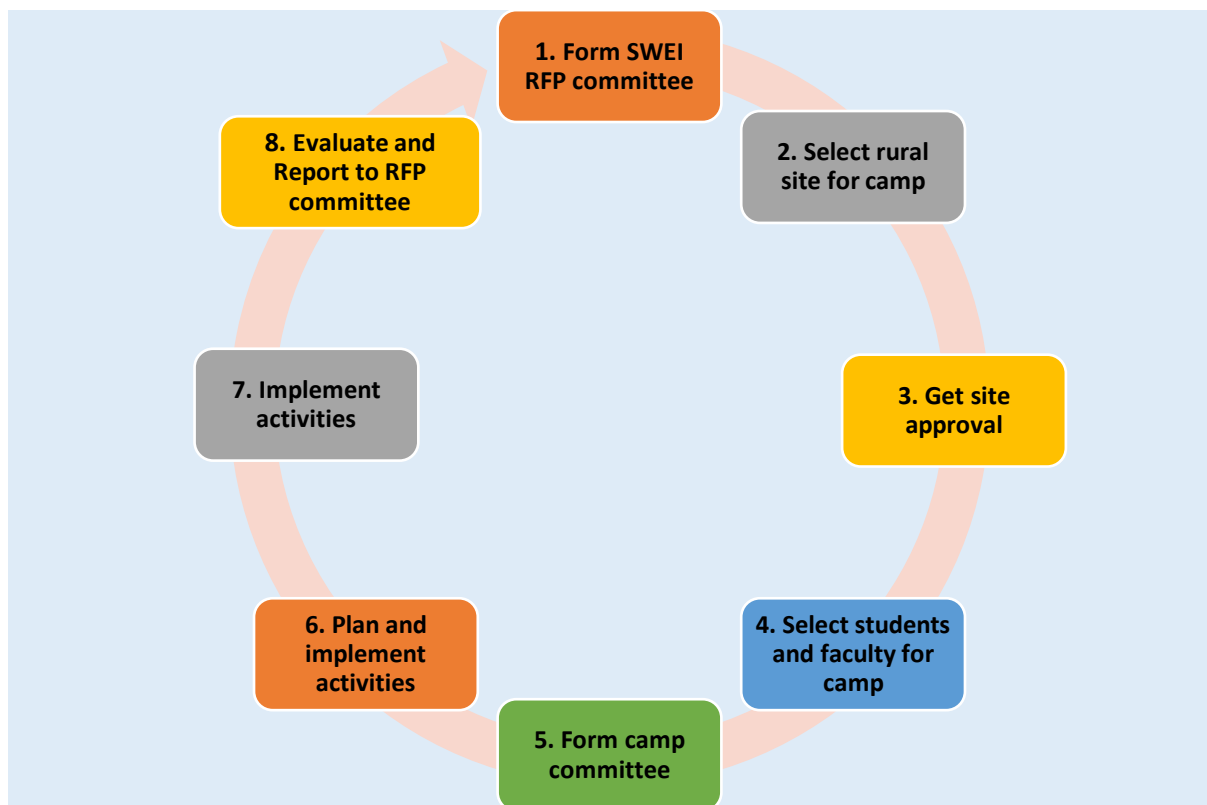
1. Form SWEI RFP committee

2. Select rural site for camp

3. Get site approval

4. Select students and faculty for camp

5. Form camp committee

6. Plan and implement activities

7. Implement activities

8. Evaluate and Report to RFP committee